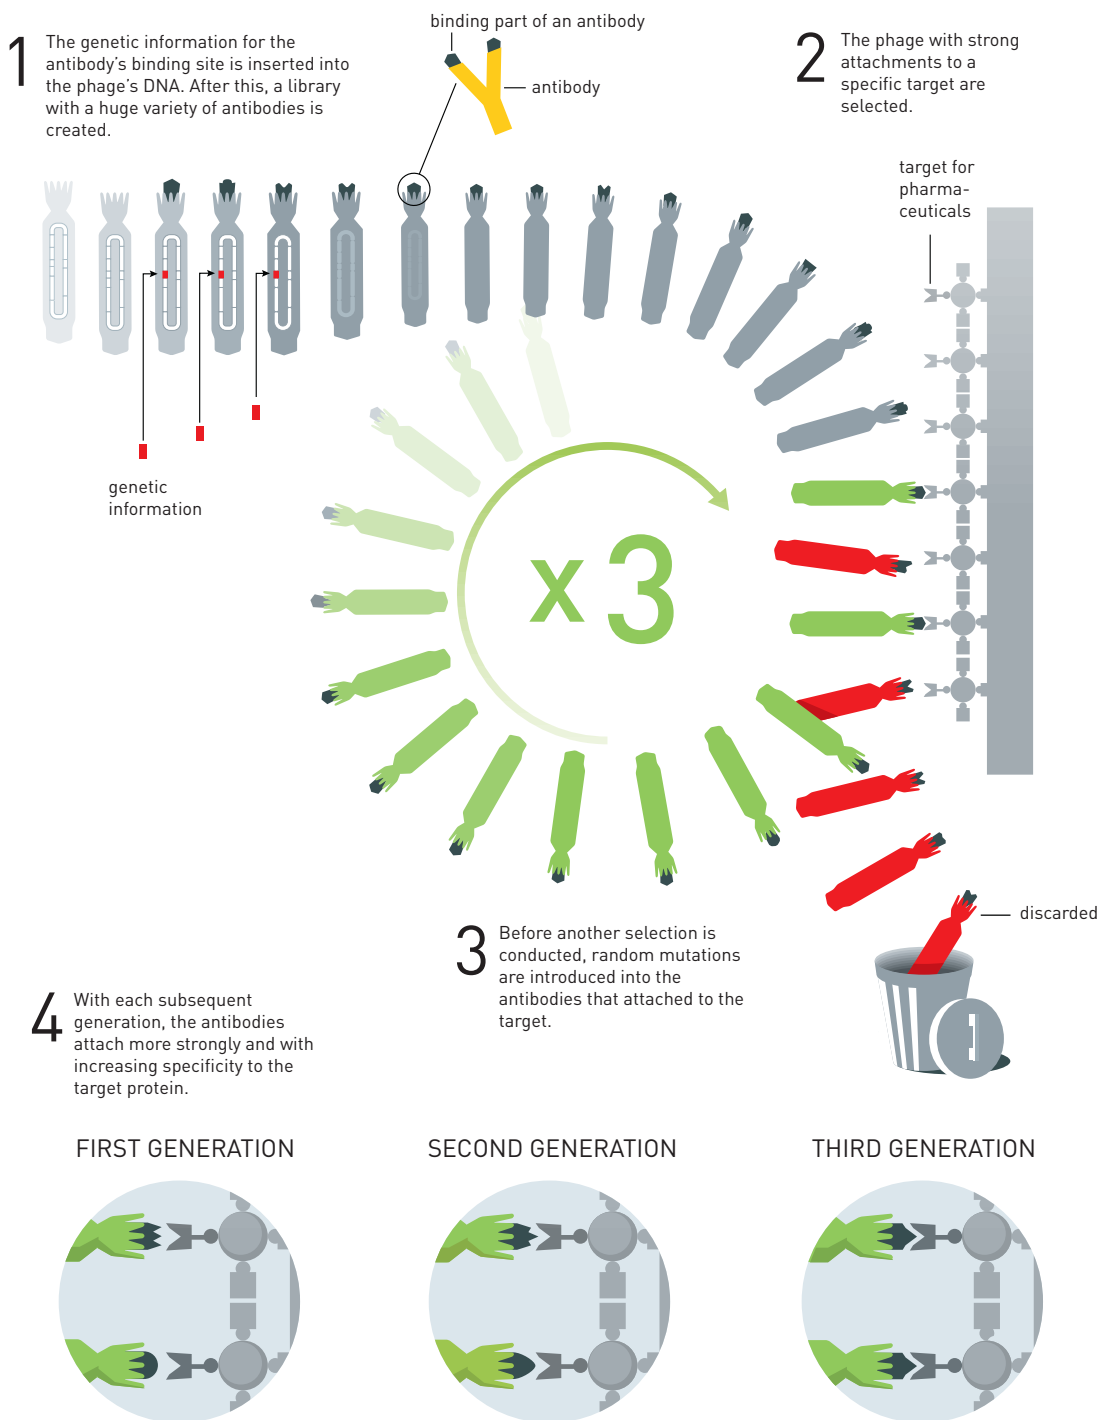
1 The genetic information for the antibody's binding site is inserted into the phage's DNA. After this, a library with a huge variety of antibodies is created.

binding part of an antibody

antibody

2 The phage with strong attachments to a specific target are selected.

target for pharmaceuticals

genetic information

x 3

discarded

3 Before another selection is conducted, random mutations are introduced into the antibodies that attached to the target.

4 With each subsequent generation, the antibodies attach more strongly and with increasing specificity to the target protein.

FIRST GENERATION

SECOND GENERATION

THIRD GENERATION